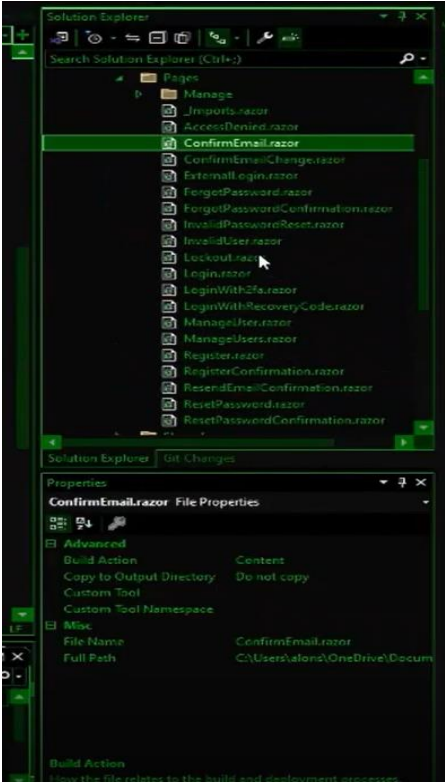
Solution Explorer

Search Solution Explorer (Ctrl+;)

Pages
Manage
_Imports.razor
AccessDenied.razor
ConfirmEmail.razor
ConfirmEmailChange.razor
ExternalLogin.razor
ForgotPassword.razor
ForgotPasswordConfirmation.razor
InvalidPasswordReset.razor
InvalidUser.razor
Lockout.razor
Login.razor
LoginWith2fa.razor
LoginWithRecoveryCode.razor
ManageUser.razor
ManageUsers.razor
Register.razor
RegisterConfirmation.razor
ResendEmailConfirmation.razor
ResetPassword.razor
ResetPasswordConfirmation.razor

Solution Explorer Git Changes

Properties
ConfirmEmail.razor File Properties

Advanced
Build Action Content
Copy to Output Directory Do not copy
Custom Tool
Custom Tool Namespace
Misc
File Name ConfirmEmail.razor
Full Path C:\Users\alons\OneDrive\Docum

Build Action
How the file relates to the build and deployment processes